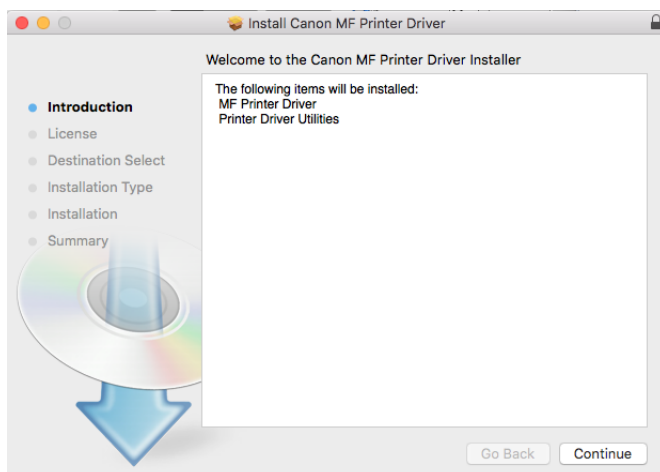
Install Canon MF Printer Driver

Welcome to the Canon MF Printer Driver Installer

Introduction
License
Destination Select
Installation Type
Installation
Summary

The following items will be installed:
MF Printer Driver
Printer Driver Utilities

Go Back
Continue